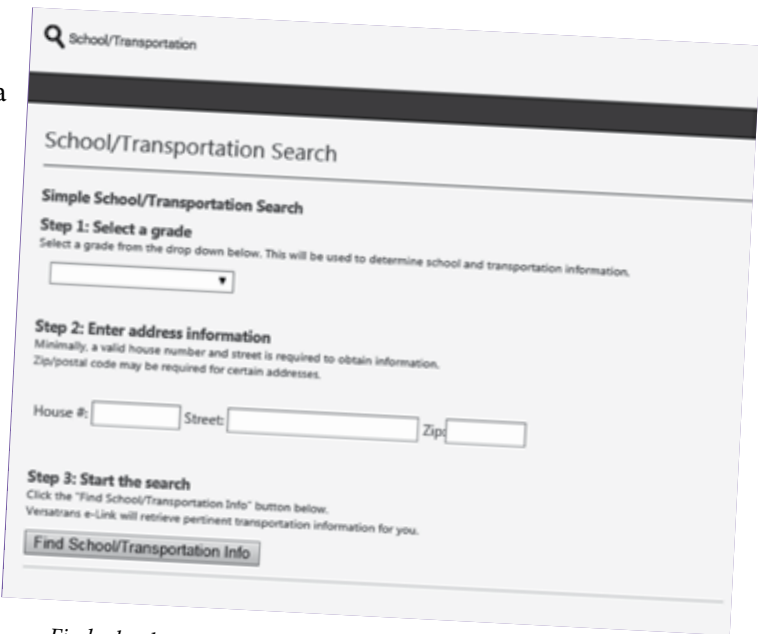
a

School/Transportation

School/Transportation Search

Simple School/Transportation Search

Step 1: Select a grade
Select a grade from the drop down below. This will be used to determine school and transportation information.

Step 2: Enter address information
Minimally, a valid house number and street is required to obtain information.
Zip/postal code may be required for certain addresses.

House #: Street: Zip:

Step 3: Start the search
Click the "Find School/Transportation Info" button below.
Versatrans e-Link will retrieve pertinent transportation information for you.

Find School/Transportation Info

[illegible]